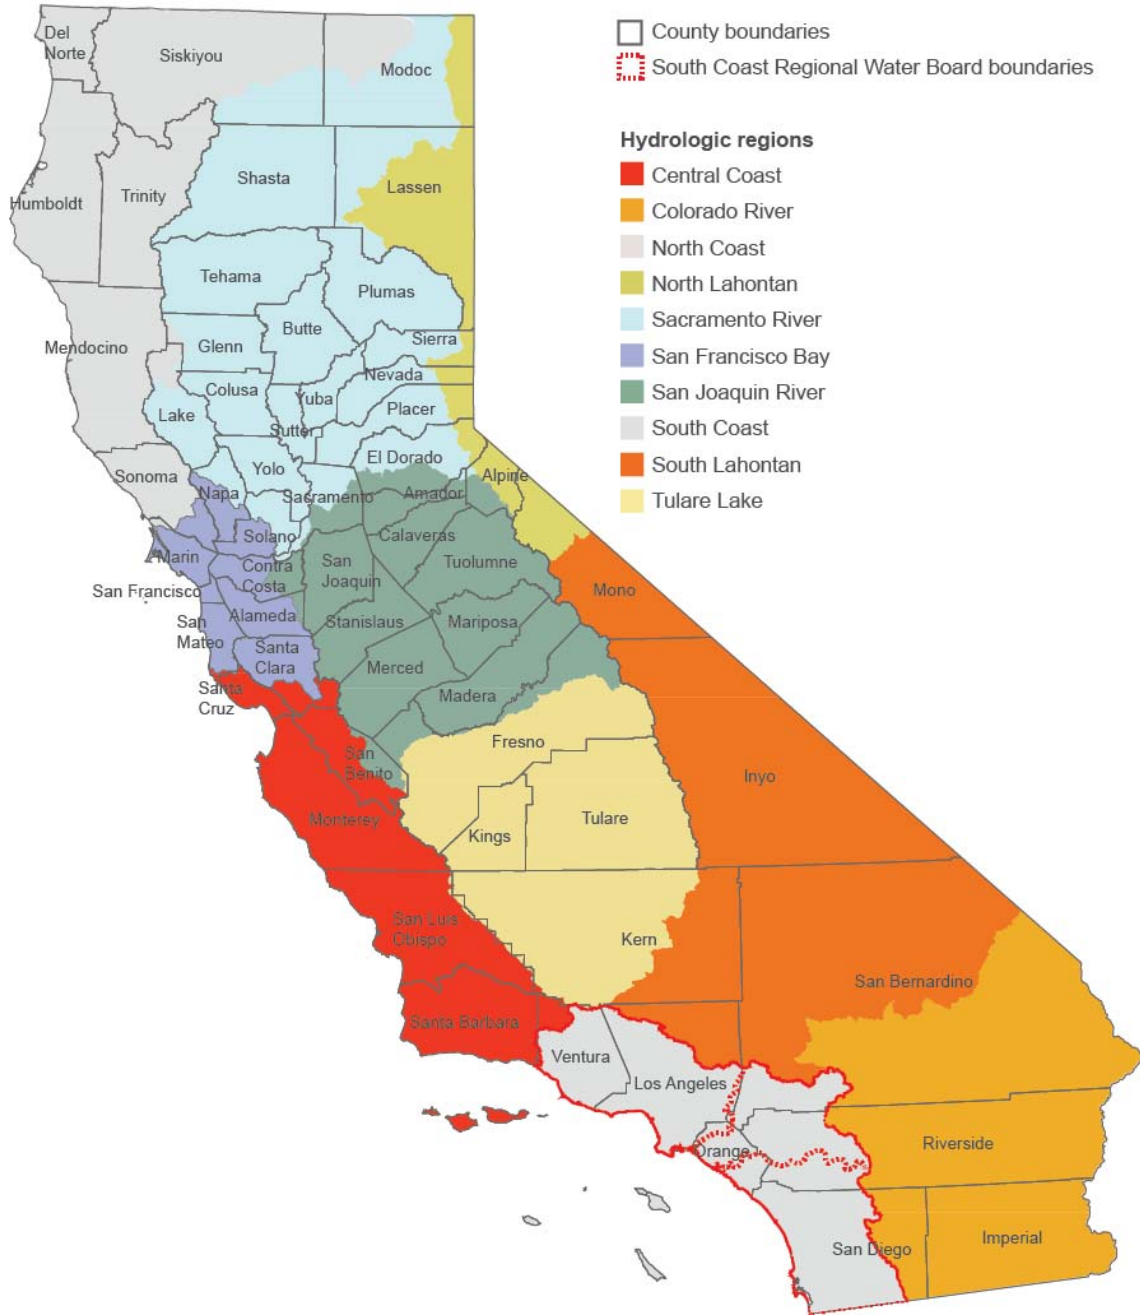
County boundaries
South Coast Regional Water Board boundaries

Hydrologic regions
Central Coast
Colorado River
North Coast
North Lahontan
Sacramento River
San Francisco Bay
San Joaquin River
South Coast
South Lahontan
Tulare Lake

Del Norte
Siskiyou
Modoc
Humboldt
Trinity
Shasta
Lassen
Tehama
Plumas
Mendocino
Glenn
Butte
Sierra
Nevada
Colusa
Yuba
Placer
Lake
Sutter
Yolo
El Dorado
Sonoma
Napa
Sacramento
Amador
Alpine
Marin
Solano
Calaveras
San Joaquin
Tuolumne
Contra Costa
San Francisco
Mono
San Mateo
Alameda
Stanislaus
Mariposa
Santa Clara
Merced
Santa Cruz
Madera
Fresno
San Benito
Inyo
Monterey
Kings
Tulare
San Luis Obispo
Kern
San Bernardino
Santa Barbara
Ventura
Los Angeles
Orange
Riverside
San Diego
Imperial